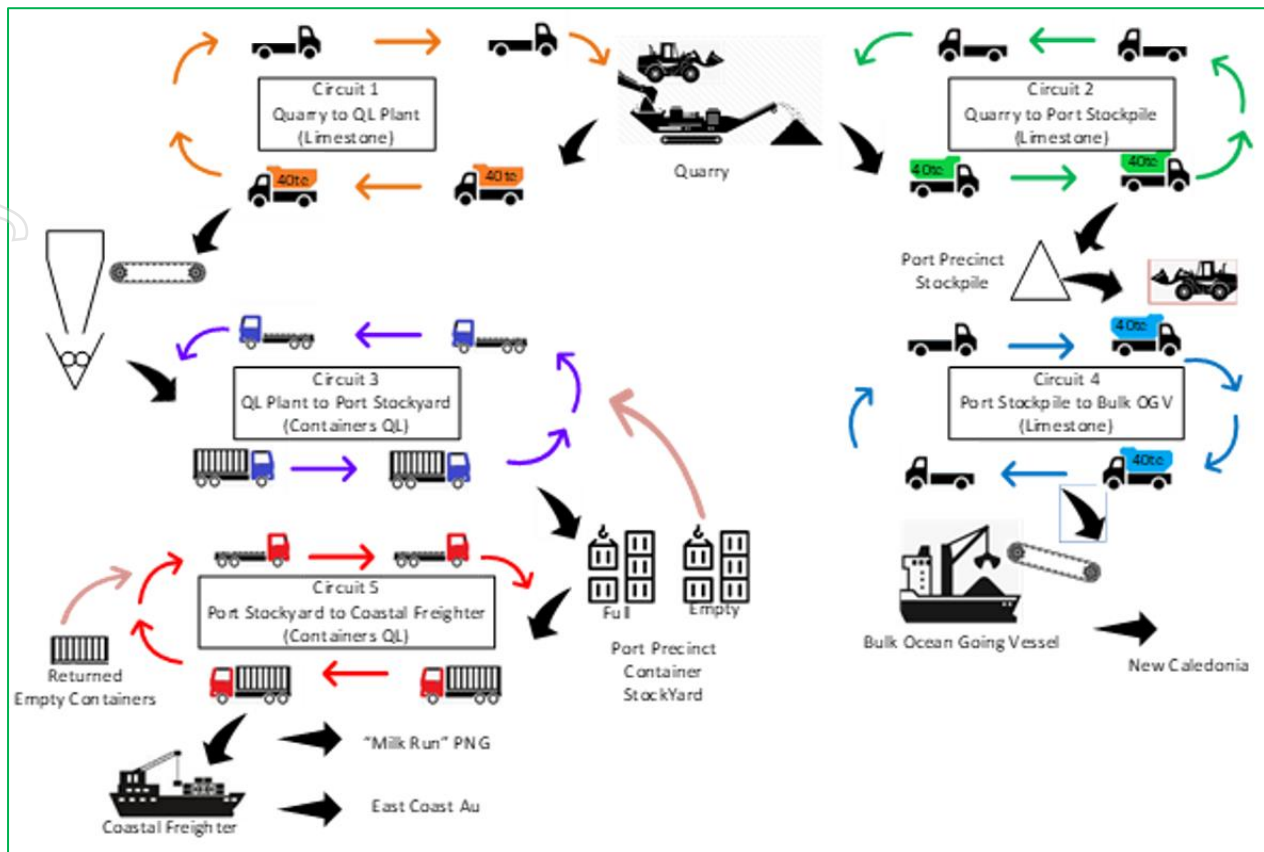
Circuit 1
Quarry to QL Plant
(Limestone)

40te

40te

Quarry

Circuit 2
Quarry to Port Stockpile
(Limestone)

40te

40te

Port Precinct
Stockpile

Circuit 3
QL Plant to Port Stockyard
(Containers QL)

Circuit 4
Port Stockpile to Bulk OGV
(Limestone)

40te

40te

Circuit 5
Port Stockyard to Coastal Freighter
(Containers QL)

Full

Empty

Port Precinct
Container
StockYard

Bulk Ocean Going Vessel

New Caledonia

Returned
Empty Containers

"Milk Run" PNG

East Coast Au

Coastal Freighter